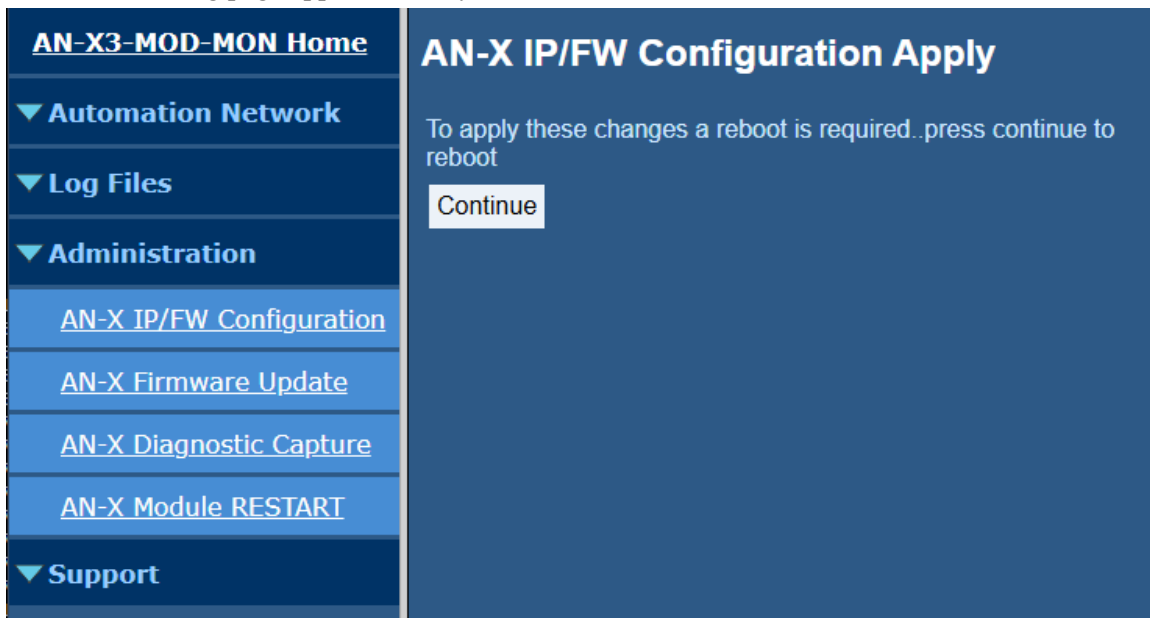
AN-X3-MOD-MON Home

▼Automation Network

▼Log Files

▼Administration

AN-X IP/FW Configuration

AN-X Firmware Update

AN-X Diagnostic Capture

AN-X Module RESTART

▼Support

AN-X IP/FW Configuration Apply

To apply these changes a reboot is required..press continue to reboot

Continue